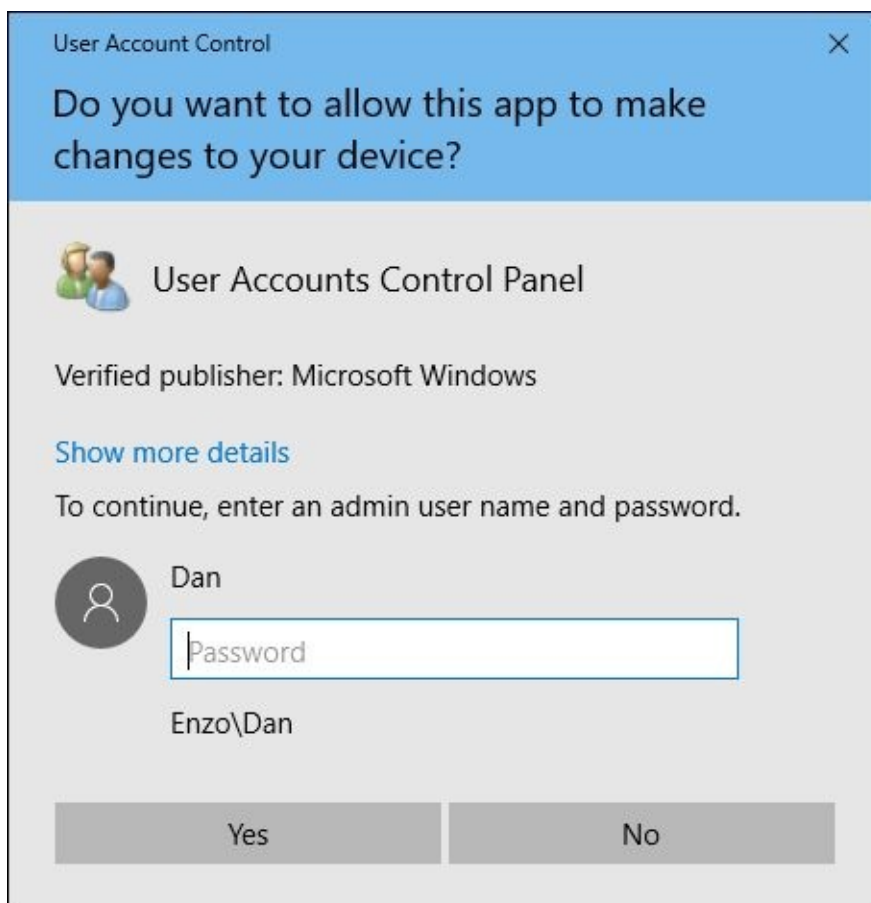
User Account Control

×

Do you want to allow this app to make changes to your device?

User Accounts Control Panel

Verified publisher: Microsoft Windows

Show more details

To continue, enter an admin user name and password.

Dan

Password

Enzo\Dan

Yes

No